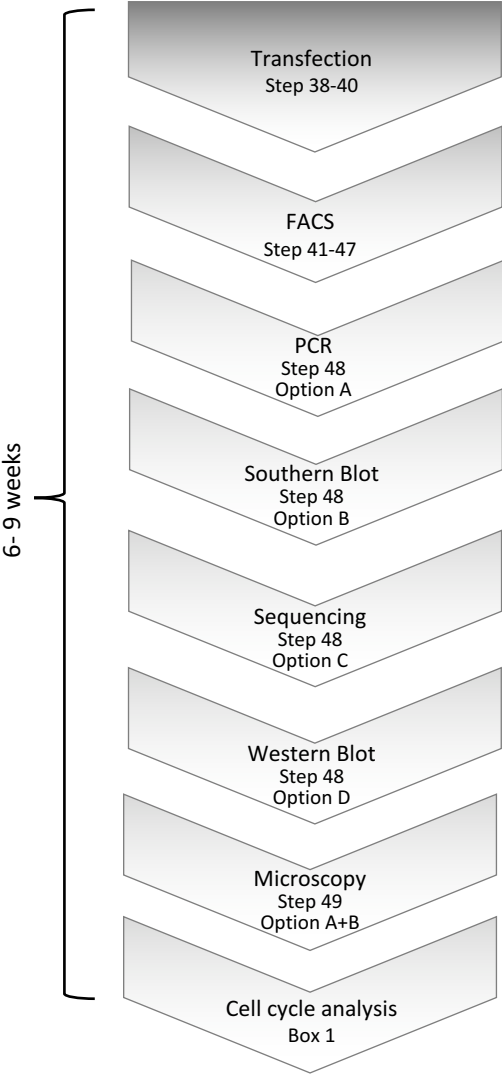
6- 9 weeks

Transfection
Step 38-40

FACS
Step 41-47

PCR
Step 48
Option A

Southern Blot
Step 48
Option B

Sequencing
Step 48
Option C

Western Blot
Step 48
Option D

Microscopy
Step 49
Option A+B

Cell cycle analysis
Box 1